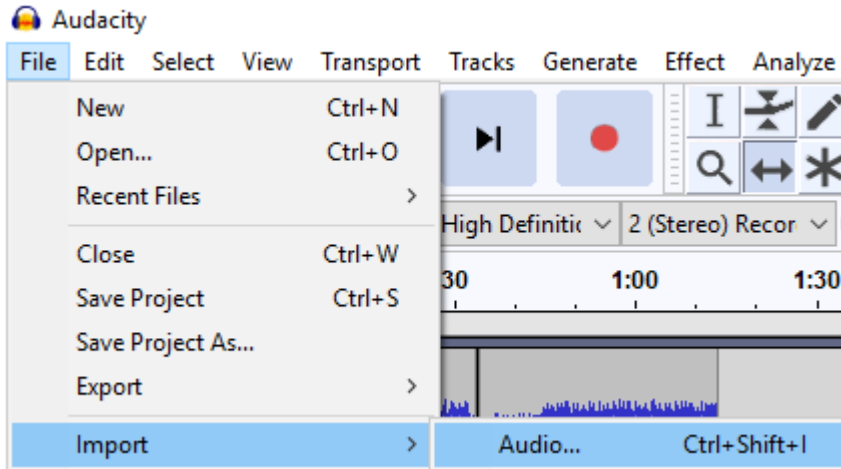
Audacity

File Edit Select View Transport Tracks Generate Effect Analyze

New Ctrl+N
Open... Ctrl+O
Recent Files >
Close Ctrl+W
Save Project Ctrl+S
Save Project As...
Export >
Import >

High Definitic
2 (Stereo) Recor

30
1:00
1:30

Audio... Ctrl+Shift+I